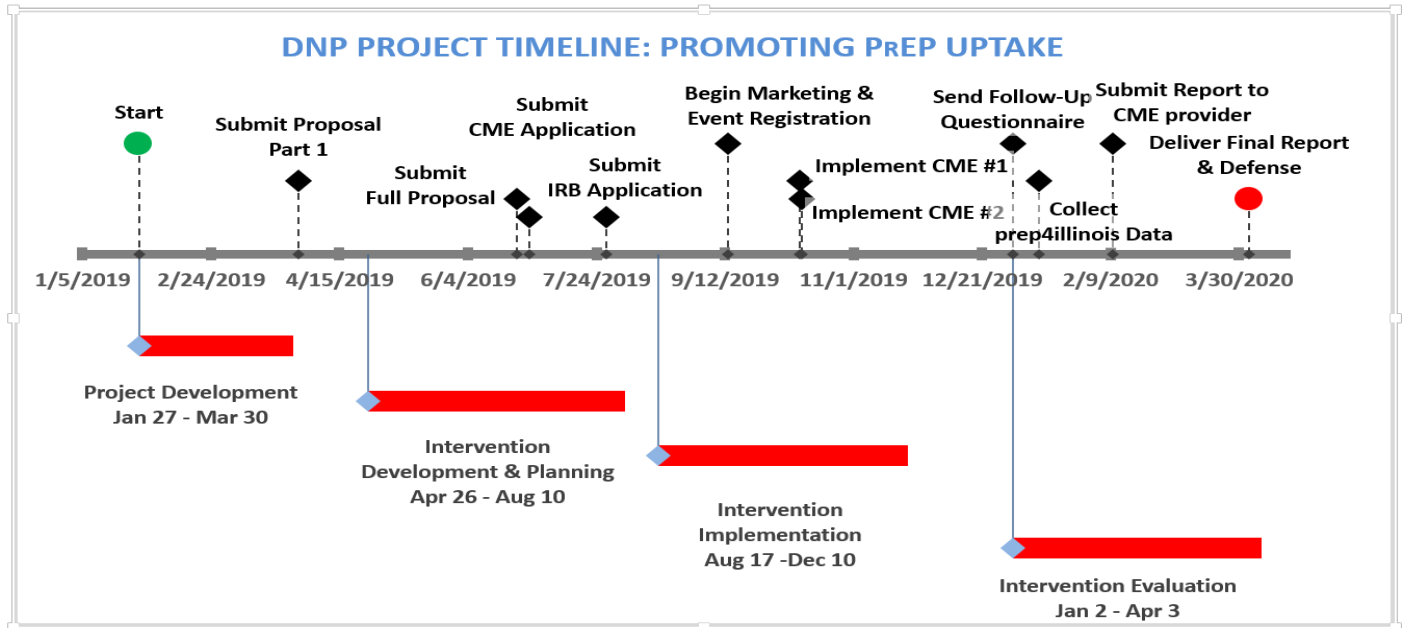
DNP PROJECT TIMELINE: PROMOTING PrEP UPTAKE

Start

Submit Proposal Part 1

Submit Full Proposal

Submit CME Application

Submit IRB Application

Begin Marketing & Event Registration

Implement CME #1

Implement CME #2

Send Follow-Up Questionnaire

Collect prep4illinois Data

Submit Report to CME provider

Deliver Final Report & Defense

1/5/2019 2/24/2019 4/15/2019 6/4/2019 7/24/2019 9/12/2019 11/1/2019 12/21/2019 2/9/2020 3/30/2020

Project Development
Jan 27 - Mar 30

Intervention Development & Planning
Apr 26 - Aug 10

Intervention Implementation
Aug 17 -Dec 10

Intervention Evaluation
Jan 2 - Apr 3